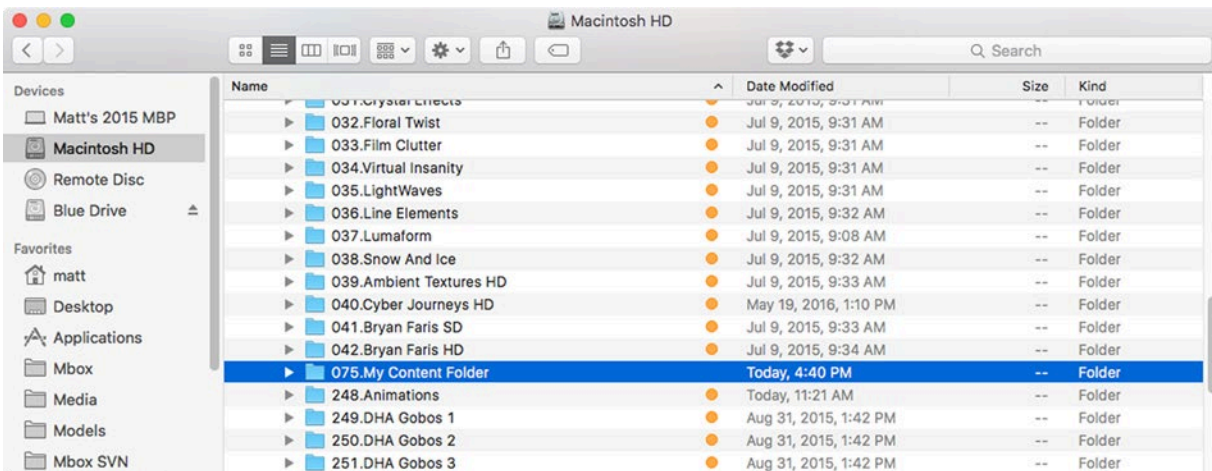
Macintosh HD

Q Search

Devices
Matt's 2015 MBP
Macintosh HD
Remote Disc
Blue Drive

Favorites
matt
Desktop
Applications
Mbox
Media
Models
Mbox SVN

| Name | Date Modified | Size | Kind |
|---|---|---|---|
| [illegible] | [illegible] | -- | Folder |
| 032.Floral Twist | Jul 9, 2015, 9:31 AM | -- | Folder |
| 033.Film Clutter | Jul 9, 2015, 9:31 AM | -- | Folder |
| 034.Virtual Insanity | Jul 9, 2015, 9:31 AM | -- | Folder |
| 035.LightWaves | Jul 9, 2015, 9:31 AM | -- | Folder |
| 036.Line Elements | Jul 9, 2015, 9:32 AM | -- | Folder |
| 037.Lumaform | Jul 9, 2015, 9:08 AM | -- | Folder |
| 038.Snow And Ice | Jul 9, 2015, 9:32 AM | -- | Folder |
| 039.Ambient Textures HD | Jul 9, 2015, 9:33 AM | -- | Folder |
| 040.Cyber Journeys HD | May 19, 2016, 1:10 PM | -- | Folder |
| 041.Bryan Faris SD | Jul 9, 2015, 9:33 AM | -- | Folder |
| 042.Bryan Faris HD | Jul 9, 2015, 9:34 AM | -- | Folder |
| 075.My Content Folder | Today, 4:40 PM | -- | Folder |
| 248.Animations | Today, 11:21 AM | -- | Folder |
| 249.DHA Gobos 1 | Aug 31, 2015, 1:42 PM | -- | Folder |
| 250.DHA Gobos 2 | Aug 31, 2015, 1:42 PM | -- | Folder |
| 251.DHA Gobos 3 | Aug 31, 2015, 1:42 PM | -- | Folder |